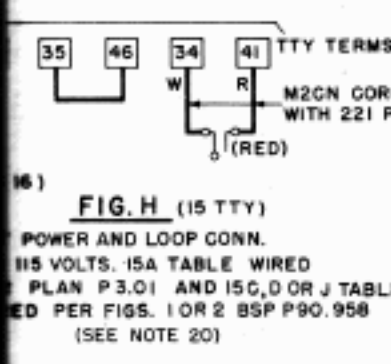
35 46 34 41 TTY TERMS

W R

M2GN COR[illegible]
WITH 221 F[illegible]

(RED)

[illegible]6)

FIG. H (15 TTY)

POWER AND LOOP CONN.
115 VOLTS. 15A TABLE WIRED
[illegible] PLAN P3.01 AND 15C, D OR J TABL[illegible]
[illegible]ED PER FIGS. 1 OR 2 BSP P90.958
(SEE NOTE 20)